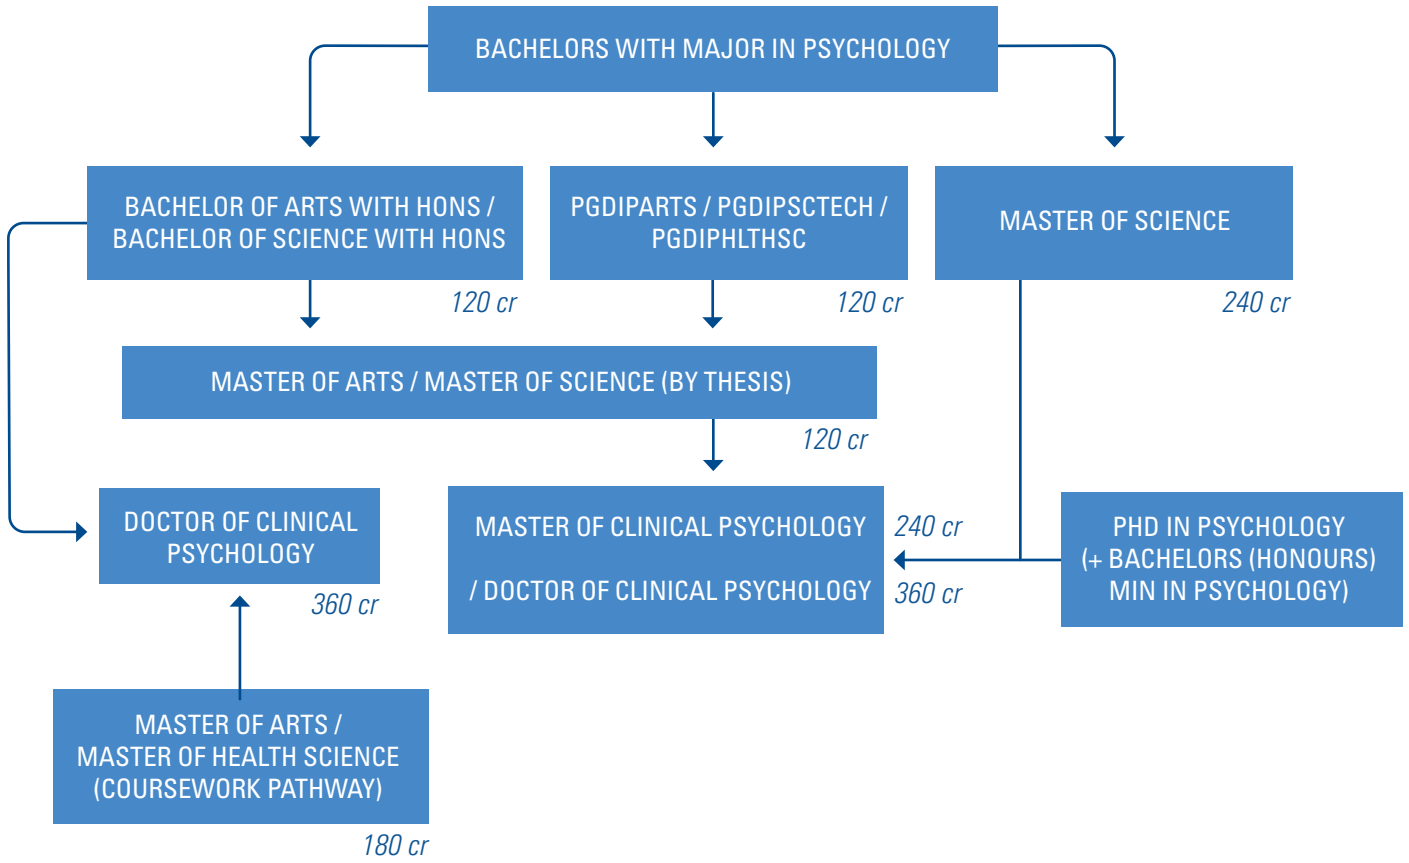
BACHELORS WITH MAJOR IN PSYCHOLOGY

BACHELOR OF ARTS WITH HONS / BACHELOR OF SCIENCE WITH HONS

120 cr

PGDIPARTS / PGDIPSCTECH / PGDIPHLTHSC

120 cr

MASTER OF SCIENCE

240 cr

MASTER OF ARTS / MASTER OF SCIENCE (BY THESIS)

120 cr

DOCTOR OF CLINICAL PSYCHOLOGY

360 cr

MASTER OF CLINICAL PSYCHOLOGY

240 cr

/ DOCTOR OF CLINICAL PSYCHOLOGY

360 cr

PHD IN PSYCHOLOGY (+ BACHELORS (HONOURS) MIN IN PSYCHOLOGY)

MASTER OF ARTS / MASTER OF HEALTH SCIENCE (COURSEWORK PATHWAY)

180 cr